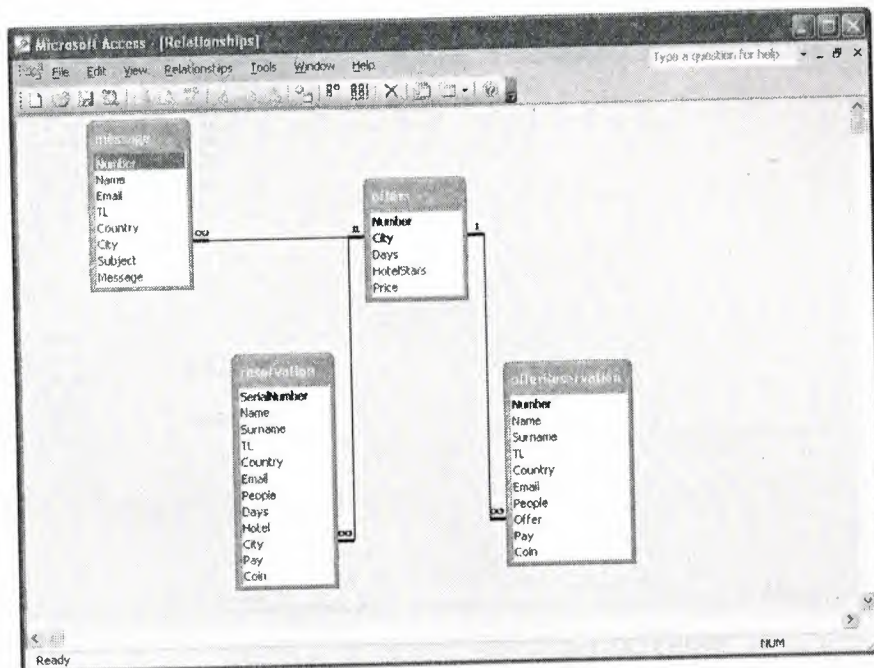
Microsoft Access - [Relationships]

File Edit View Relationships Tools Window Help

Type a question for help

message
Number
Name
Email
TL
Country
City
Subject
Message

offers
Number
City
Days
HotelStars
Price

reservation
SerialNumber
Name
Surname
TL
Country
Email
People
Days
Hotel
City
Pay
Coin

offerreservation
Number
Name
Surname
TL
Country
Email
People
Offer
Pay
Coin

∞
1
1
∞
∞

Ready
NUM